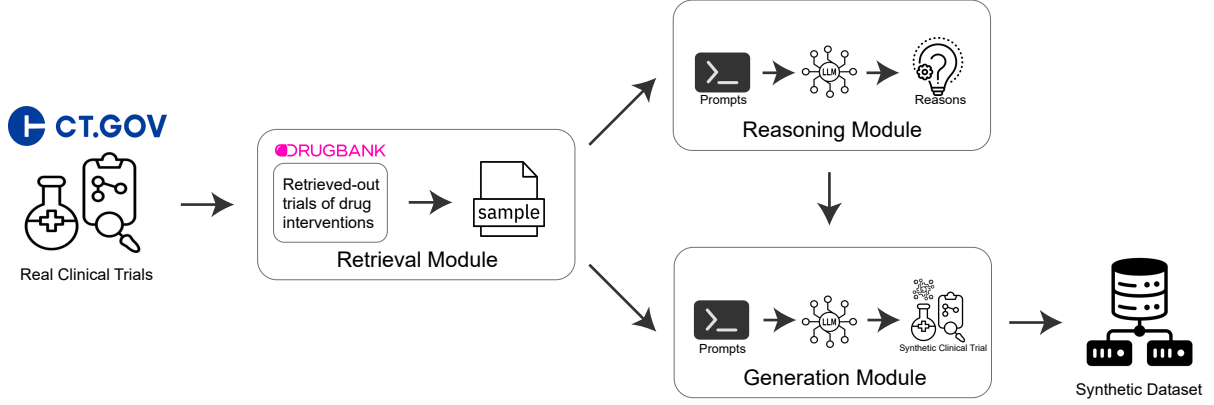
CT.GOV

Real Clinical Trials

DRUGBANK

Retrieved-out trials of drug interventions

sample

Retrieval Module

Prompts

LLM

Reasons

Reasoning Module

Prompts

LLM

Synthetic Clinical Trial

Generation Module

Synthetic Dataset